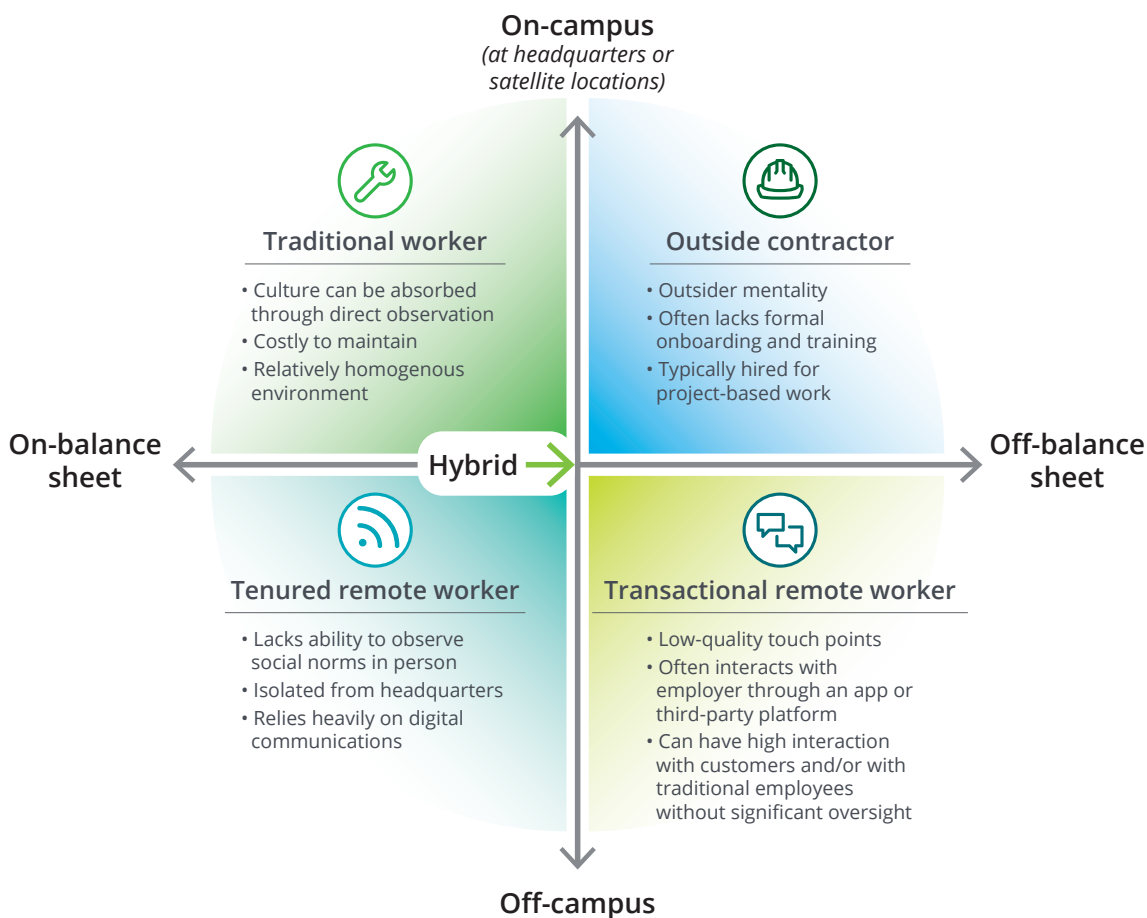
On-campus
(at headquarters or satellite locations)

Traditional worker
• Culture can be absorbed through direct observation
• Costly to maintain
• Relatively homogenous environment

Outside contractor
• Outsider mentality
• Often lacks formal onboarding and training
• Typically hired for project-based work

On-balance sheet

Hybrid

Off-balance sheet

Tenured remote worker
• Lacks ability to observe social norms in person
• Isolated from headquarters
• Relies heavily on digital communications

Transactional remote worker
• Low-quality touch points
• Often interacts with employer through an app or third-party platform
• Can have high interaction with customers and/or with traditional employees without significant oversight

Off-campus